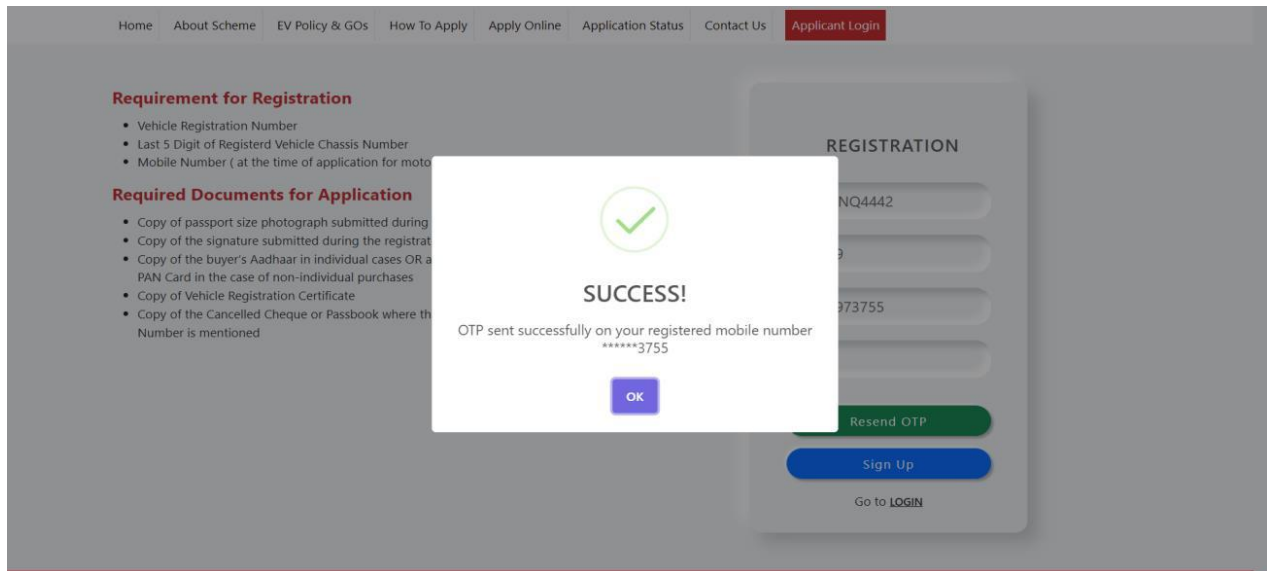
Home About Scheme EV Policy & GOs How To Apply Apply Online Application Status Contact Us Applicant Login

Requirement for Registration

- Vehicle Registration Number
- Last 5 Digit of Registerd Vehicle Chassis Number
- Mobile Number ( at the time of application for moto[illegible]

Required Documents for Application

- Copy of passport size photograph submitted during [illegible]
- Copy of the signature submitted during the registrat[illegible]
- Copy of the buyer's Aadhaar in individual cases OR a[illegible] PAN Card in the case of non-individual purchases
- Copy of Vehicle Registration Certificate
- Copy of the Cancelled Cheque or Passbook where th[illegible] Number is mentioned

REGISTRATION

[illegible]NQ4442

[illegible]9

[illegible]973755

Resend OTP

Sign Up

Go to LOGIN

SUCCESS!

OTP sent successfully on your registered mobile number ******3755

OK